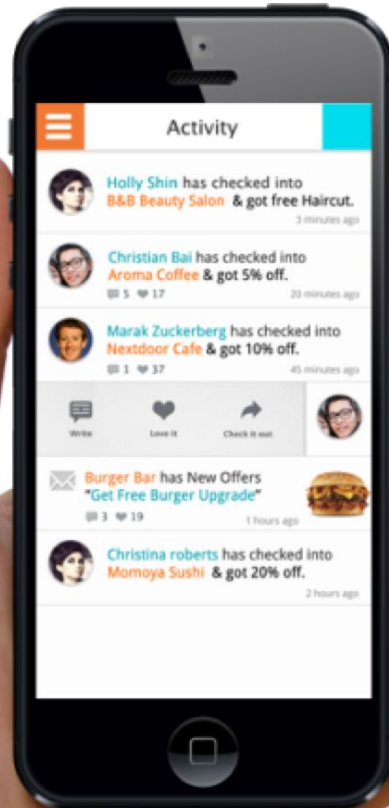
Activity

Holly Shin has checked into B&B Beauty Salon & got free Haircut.
3 minutes ago

Christian Bai has checked into Aroma Coffee & got 5% off.
5 17
20 minutes ago

Marak Zuckerberg has checked into Nextdoor Cafe & got 10% off.
1 37
45 minutes ago

Write
Love it
Check it out

Burger Bar has New Offers "Get Free Burger Upgrade"
3 19
1 hours ago

Christina roberts has checked into Momoya Sushi & got 20% off.
2 hours ago